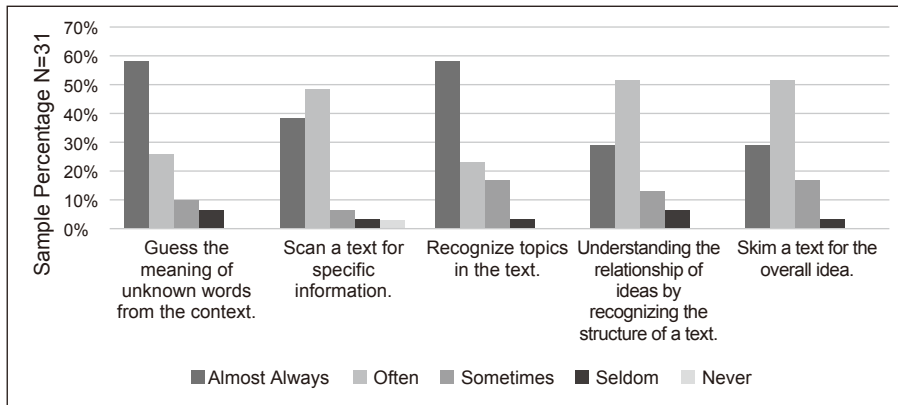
70%
60%
50%
40%
30%
20%
10%
0%

Sample Percentage N=31

Guess the meaning of unknown words from the context.

Scan a text for specific information.

Recognize topics in the text.

Understanding the relationship of ideas by recognizing the structure of a text.

Skim a text for the overall idea.

Almost Always
Often
Sometimes
Seldom
Never